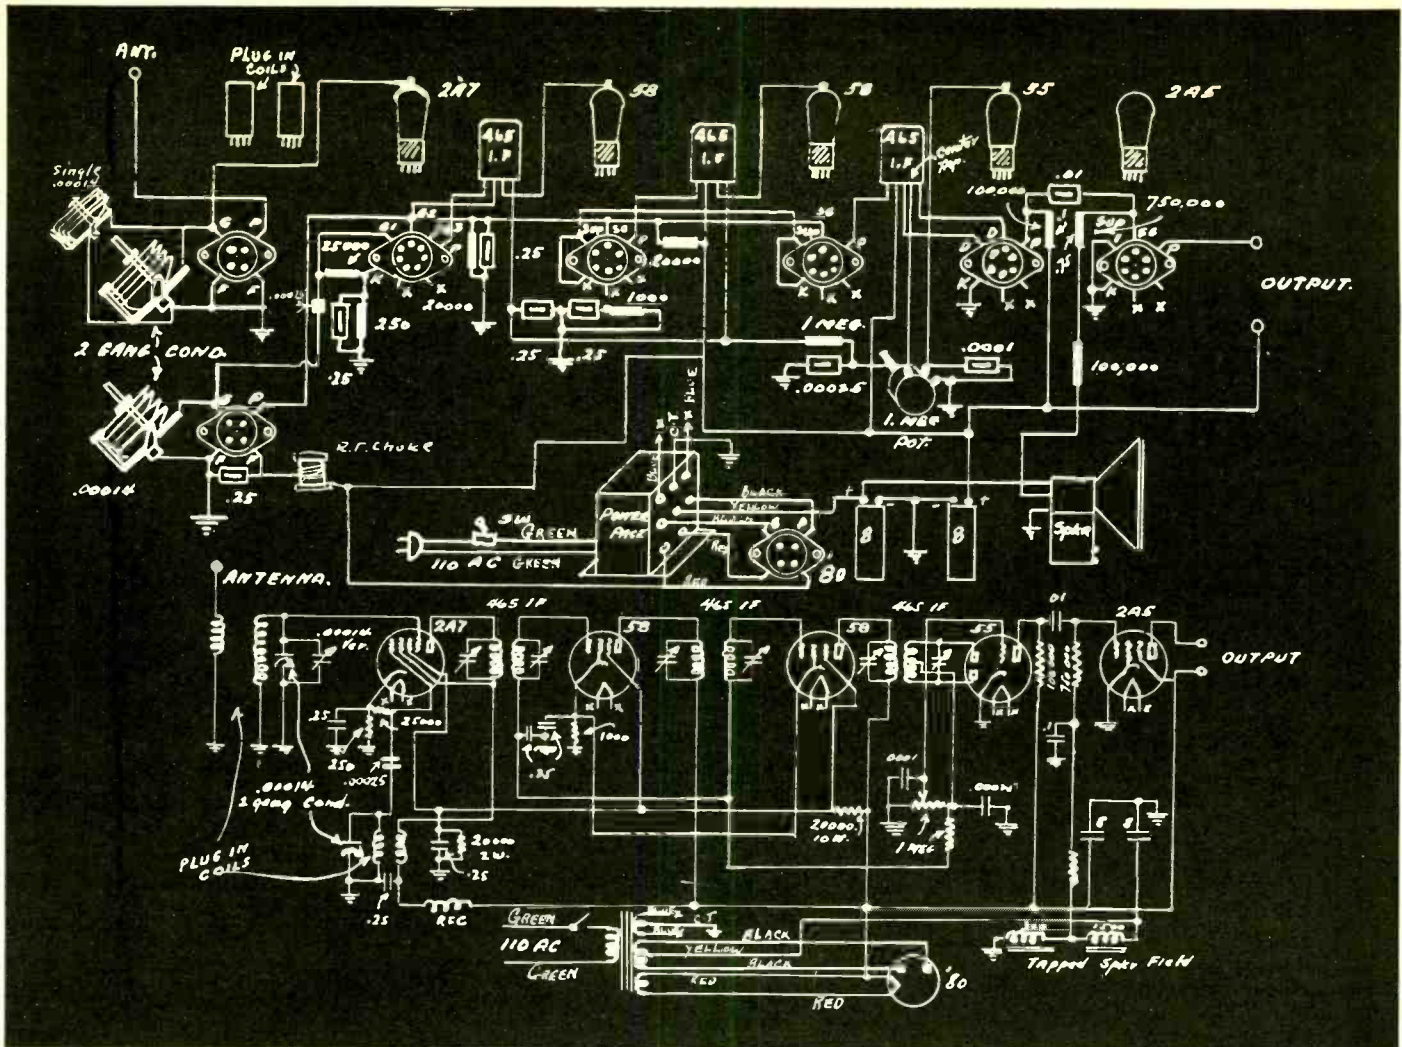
ANT.

PLUG IN COILS

2A7

58

58

55

2A5

465 I.F

465 I.F

465 I.F

Center Tap

Single .00014

G P

F F

25000

20000

.25

250

.0001

.25

.25

1000

20000

1 MEG.

.00025

.0001

1 MEG POT.

100000

.01

750,000

.25

100,000

OUTPUT.

2 GANG COND.

R.F. CHOKE

.00014

.25

SW. GREEN

110 AC GREEN

POWER PACK

BLACK

YELLOW

BLACK

RED

RED

C.T.

BLUE

80

8

8

Spkr.

ANTENNA.

465 IF

465 IF

465 IF

2A7

58

58

55

2A5

.00014 Var.

.01

OUTPUT

.25

250

.00025

25000

1000

.25

.00014 2 gang Cond.

PLUG IN COILS

2000 2W.

.25

.25

REC

.0001

.0001

20000 10W.

1 Meg

8

8

GREEN

110 AC

GREEN

C.T.

BLACK

YELLOW

BLACK

RED

RED

80

Tapped Spkr Field